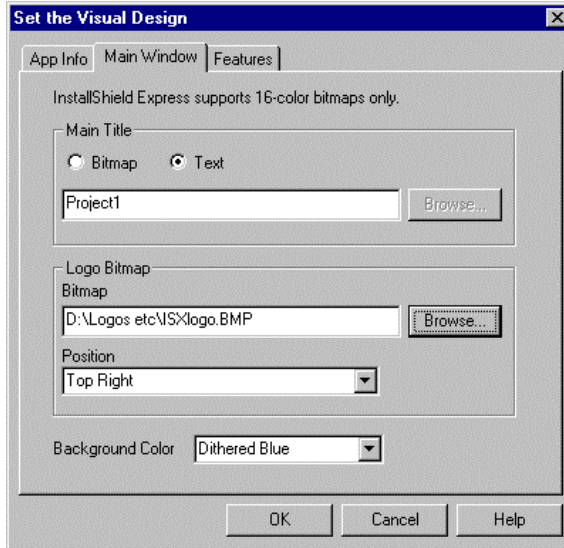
Set the Visual Design

App Info
Main Window
Features

InstallShield Express supports 16-color bitmaps only.

Main Title

Bitmap
Text

Project1

Browse...

Logo Bitmap

Bitmap

D:\Logos etc\ISXlogo.BMP

Browse...

Position

Top Right

Background Color

Dithered Blue

OK
Cancel
Help